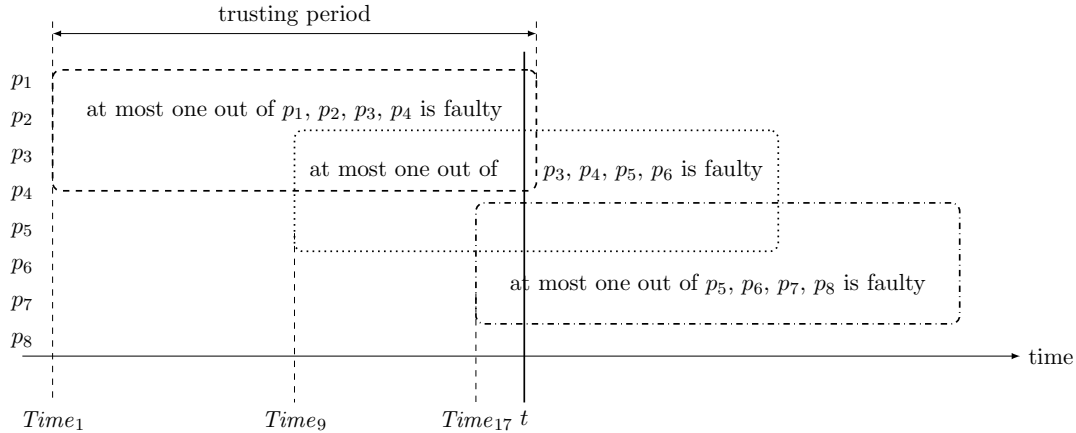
trusting period

$p_1$
$p_2$
$p_3$
$p_4$
$p_5$
$p_6$
$p_7$
$p_8$

at most one out of $p_1$, $p_2$, $p_3$, $p_4$ is faulty

at most one out of $p_3$, $p_4$, $p_5$, $p_6$ is faulty

at most one out of $p_5$, $p_6$, $p_7$, $p_8$ is faulty

time

$Time_1$ $Time_9$ $Time_{17}$ $t$